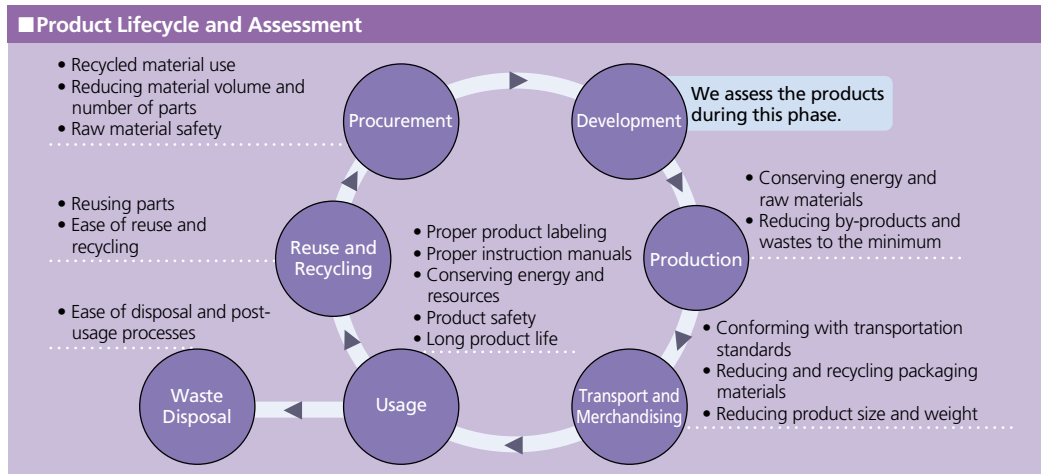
■Product Lifecycle and Assessment

• Recycled material use
• Reducing material volume and number of parts
• Raw material safety

Procurement

Development

We assess the products during this phase.

• Conserving energy and raw materials
• Reducing by-products and wastes to the minimum

• Reusing parts
• Ease of reuse and recycling

Reuse and Recycling

• Proper product labeling
• Proper instruction manuals
• Conserving energy and resources
• Product safety
• Long product life

Production

• Ease of disposal and post-usage processes

• Conforming with transportation standards
• Reducing and recycling packaging materials
• Reducing product size and weight

Waste Disposal

Usage

Transport and Merchandising